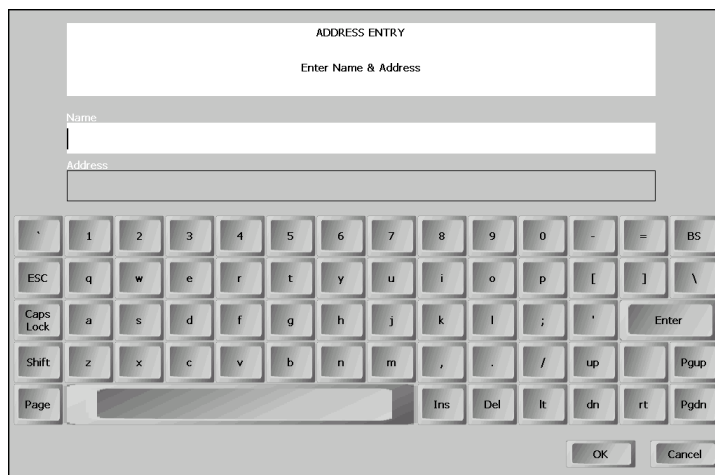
ADDRESS ENTRY

Enter Name & Address

Name

Address

` 1 2 3 4 5 6 7 8 9 0 - = BS

ESC q w e r t y u i o p [ ] \

Caps Lock a s d f g h j k l ; ' Enter

Shift z x c v b n m , . / up Pgup

Page Ins Del lt dn rt Pgdn

OK Cancel